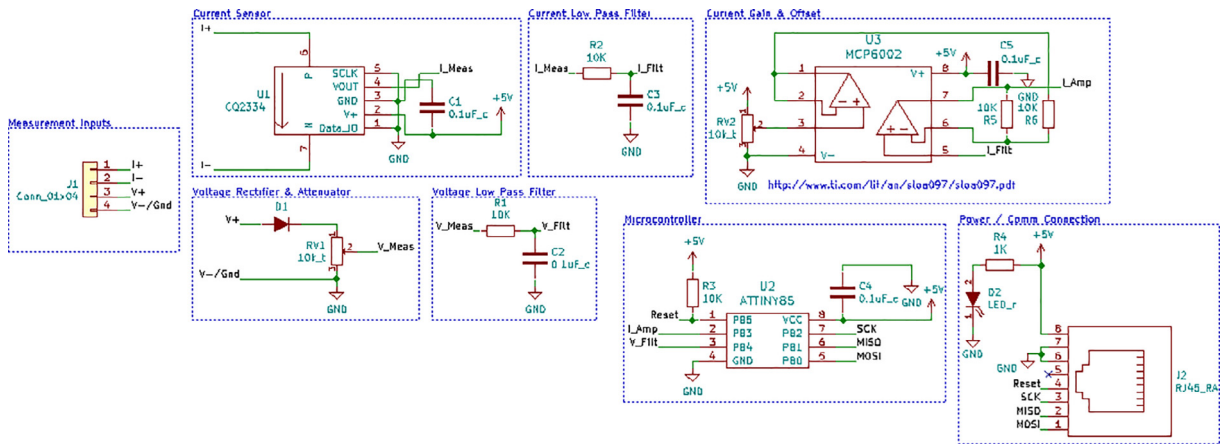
Measurement Inputs

J1
Conn_01x04
1 I+
2 I−
3 V+
4 V−/Gnd

Current Sensor

I+
I−
U1
CQ2334
5
7
P
N
SCLK 5
VOUT 4
GND 3
V+ 2
Data_IO 1
I_Meas
C1
0.1uF_c
+5V
GND

Current Low Pass Filter

R2
10K
I_Meas
I_Filt
C3
0.1uF_c
GND

Current Gain & Offset

U3
MCP6002
+5V
C5
0.1uF_c
GND
I_Amp
1
2
3
4
5
6
7
8
V+
V−
+5V
RV2
10k_t
GND
10K
R5
10K
R6
I_Filt
http://www.ti.com/lit/an/sloa097/sloa097.pdf

Voltage Rectifier & Attenuator

D1
V+
RV1
10k_t
V_Meas
V−/Gnd
GND

Voltage Low Pass Filter

R1
10K
V_Meas
V_Filt
C2
0.1uF_c
GND

Microcontroller

+5V
R3
10K
U2
ATTINY85
Reset
I_Amp
V_Filt
1 PB5
2 PB3
3 PB4
4 GND
VCC 8
PB2 7
PB1 6
PB0 5
SCK
MISO
MOSI
C4
0.1uF_c
GND
+5V
GND

Power / Comm Connection

R4
1K
+5V
D2
LED_r
GND
GND
8
7
6
5
Reset 4
SCK 3
MISO 2
MOSI 1
J2
RJ45_RA